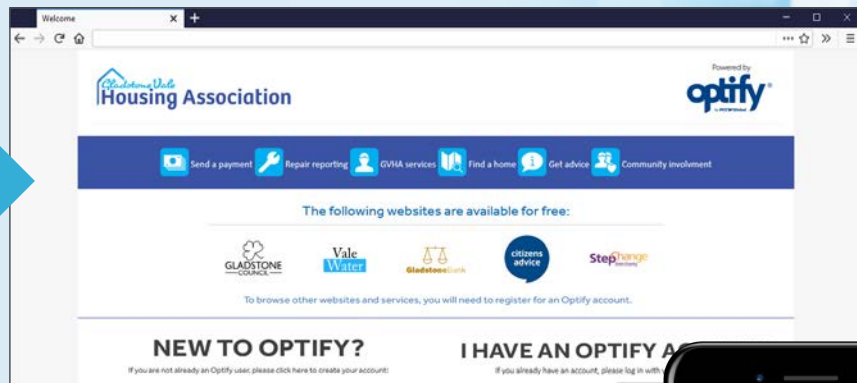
Welcome

Gladstone Vale Housing Association

Powered by optify

Send a payment Repair reporting GVHA services Find a home Get advice Community involvment

The following websites are available for free:

GLADSTONE COUNCIL Vale Water GladstoneBank citizens advice StepChange

To browse other websites and services, you will need to register for an Optify account.

NEW TO OPTIFY?

If you are not already an Optify user, please click here to create your account:

I HAVE AN OPTIFY A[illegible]

If you already have an account, please log in with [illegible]